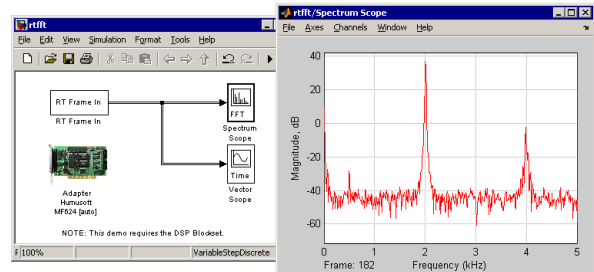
rtfft

File Edit View Simulation Format Tools Help

RT Frame In

RT Frame In

FFT

Spectrum Scope

Time

Vector Scope

Adapter
Humusoft
MF624 [auto]

NOTE: This demo requires the DSP Blockset.

100%

VariableStepDiscrete

rtfft/Spectrum Scope

File Axes Channels Window Help

40

20

0

-20

-40

-60

Magnitude, dB

0

1

2

3

4

5

Frame: 182

Frequency (kHz)